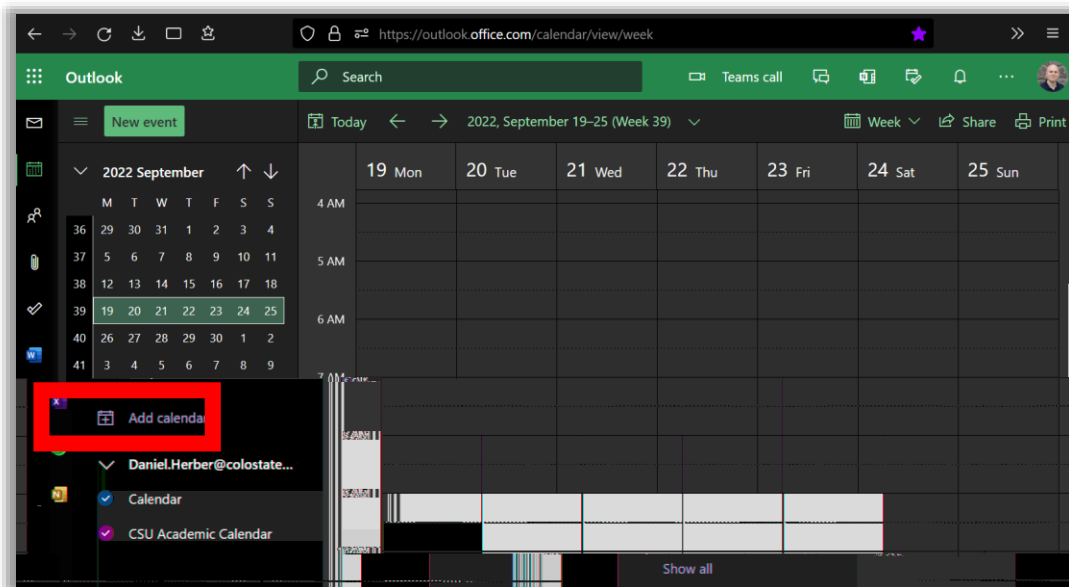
https://outlook.office.com/calendar/view/week

Outlook

Search

Teams call

New event

Today

2022, September 19–25 (Week 39)

Week

Share

Print

2022 September

| | M | T | W | T | F | S | S |
|---|---|---|---|---|---|---|---|
| 36 | 29 | 30 | 31 | 1 | 2 | 3 | 4 |
| 37 | 5 | 6 | 7 | 8 | 9 | 10 | 11 |
| 38 | 12 | 13 | 14 | 15 | 16 | 17 | 18 |
| 39 | 19 | 20 | 21 | 22 | 23 | 24 | 25 |
| 40 | 26 | 27 | 28 | 29 | 30 | 1 | 2 |
| 41 | 3 | 4 | 5 | 6 | 7 | 8 | 9 |

19 Mon
20 Tue
21 Wed
22 Thu
23 Fri
24 Sat
25 Sun

4 AM

5 AM

6 AM

7 AM

Add calendar

Daniel.Herber@colostate...

Calendar

CSU Academic Calendar

Show all